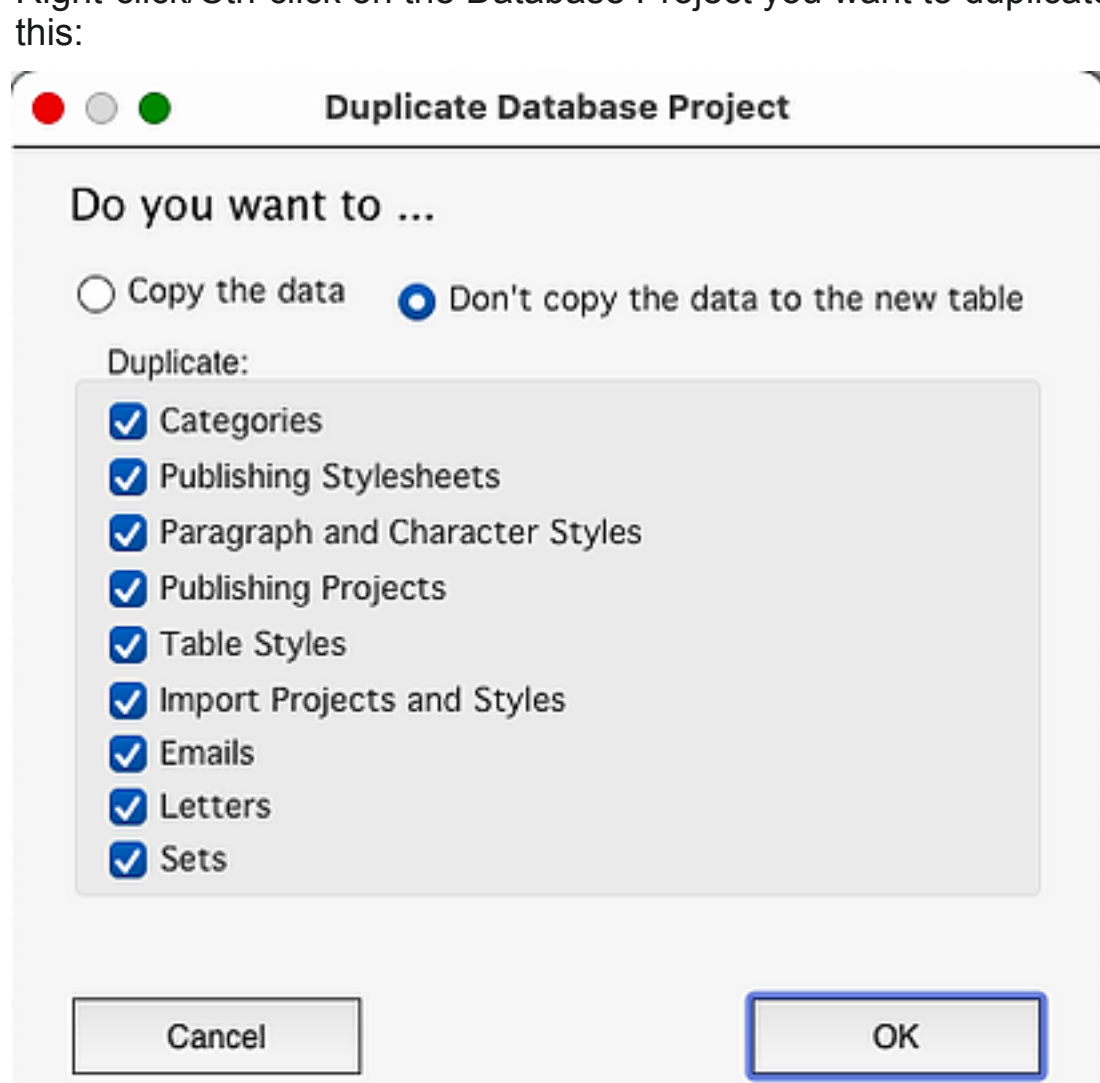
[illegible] this:

Duplicate Database Project

Do you want to ...

Copy the data Don't copy the data to the new table

Duplicate:

Categories
Publishing Stylesheets
Paragraph and Character Styles
Publishing Projects
Table Styles
Import Projects and Styles
Emails
Letters
Sets

Cancel OK